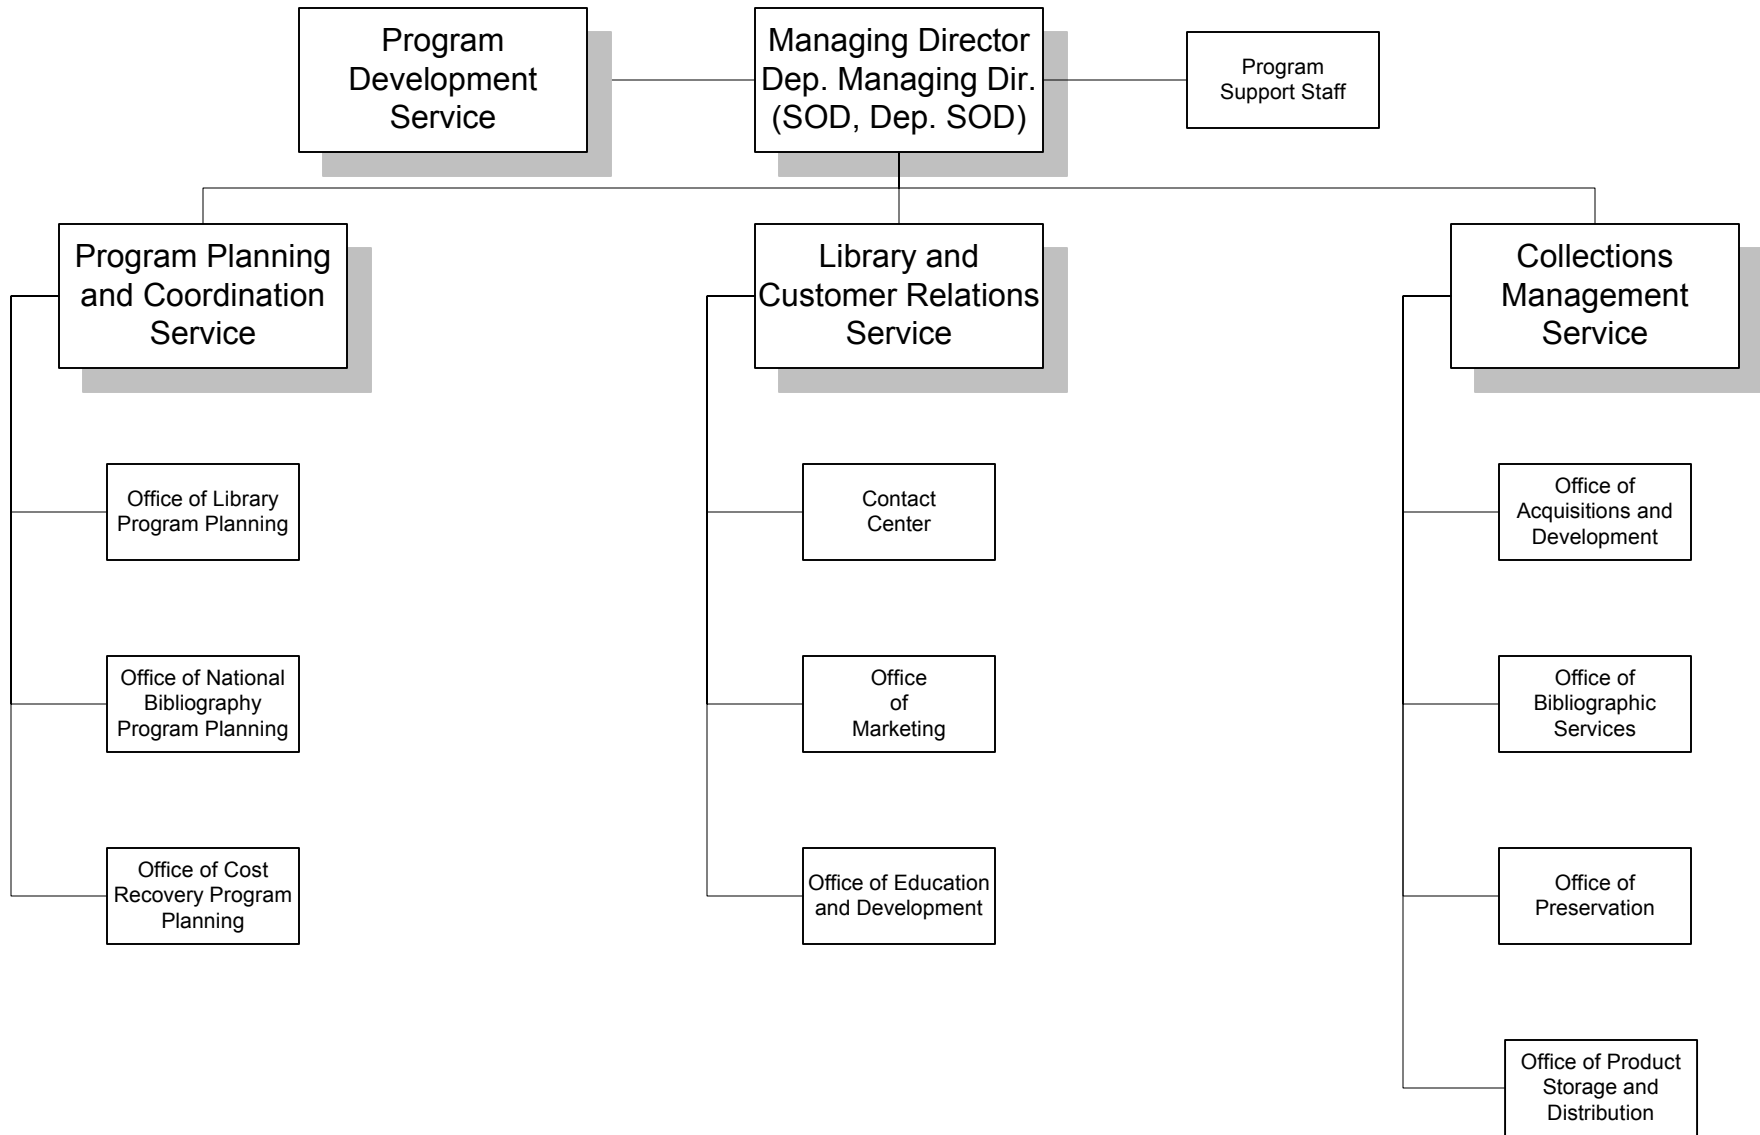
Program Development Service

Managing Director Dep. Managing Dir. (SOD, Dep. SOD)

Program Support Staff

Program Planning and Coordination Service

Office of Library Program Planning

Office of National Bibliography Program Planning

Office of Cost Recovery Program Planning

Library and Customer Relations Service

Contact Center

Office of Marketing

Office of Education and Development

Collections Management Service

Office of Acquisitions and Development

Office of Bibliographic Services

Office of Preservation

Office of Product Storage and Distribution